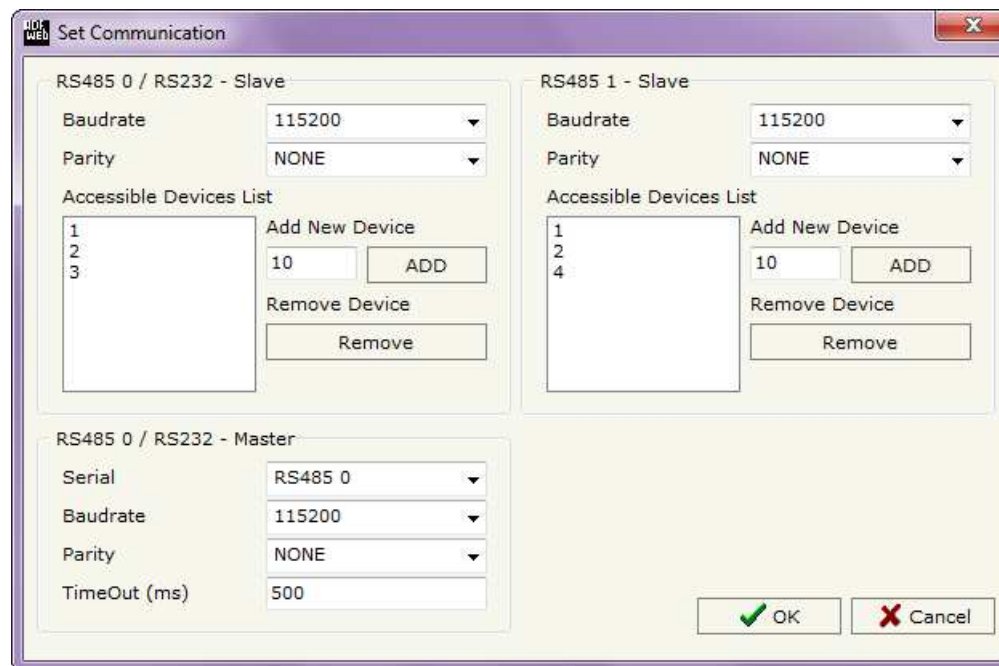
Set Communication

RS485 0 / RS232 - Slave

Baudrate 115200

Parity NONE

Accessible Devices List

1
2
3

Add New Device

10 ADD

Remove Device

Remove

RS485 1 - Slave

Baudrate 115200

Parity NONE

Accessible Devices List

1
2
4

Add New Device

10 ADD

Remove Device

Remove

RS485 0 / RS232 - Master

Serial RS485 0

Baudrate 115200

Parity NONE

TimeOut (ms) 500

OK

Cancel